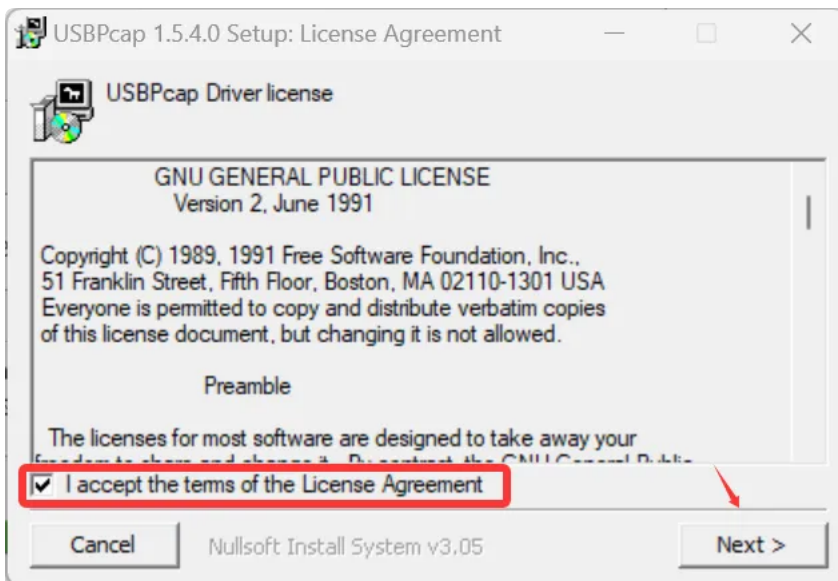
USBPcap 1.5.4.0 Setup: License Agreement

USBPcap Driver license

GNU GENERAL PUBLIC LICENSE
Version 2, June 1991

Copyright (C) 1989, 1991 Free Software Foundation, Inc.,
51 Franklin Street, Fifth Floor, Boston, MA 02110-1301 USA
Everyone is permitted to copy and distribute verbatim copies of this license document, but changing it is not allowed.

Preamble

The licenses for most software are designed to take away your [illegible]

I accept the terms of the License Agreement

Cancel

Nullsoft Install System v3.05

Next >